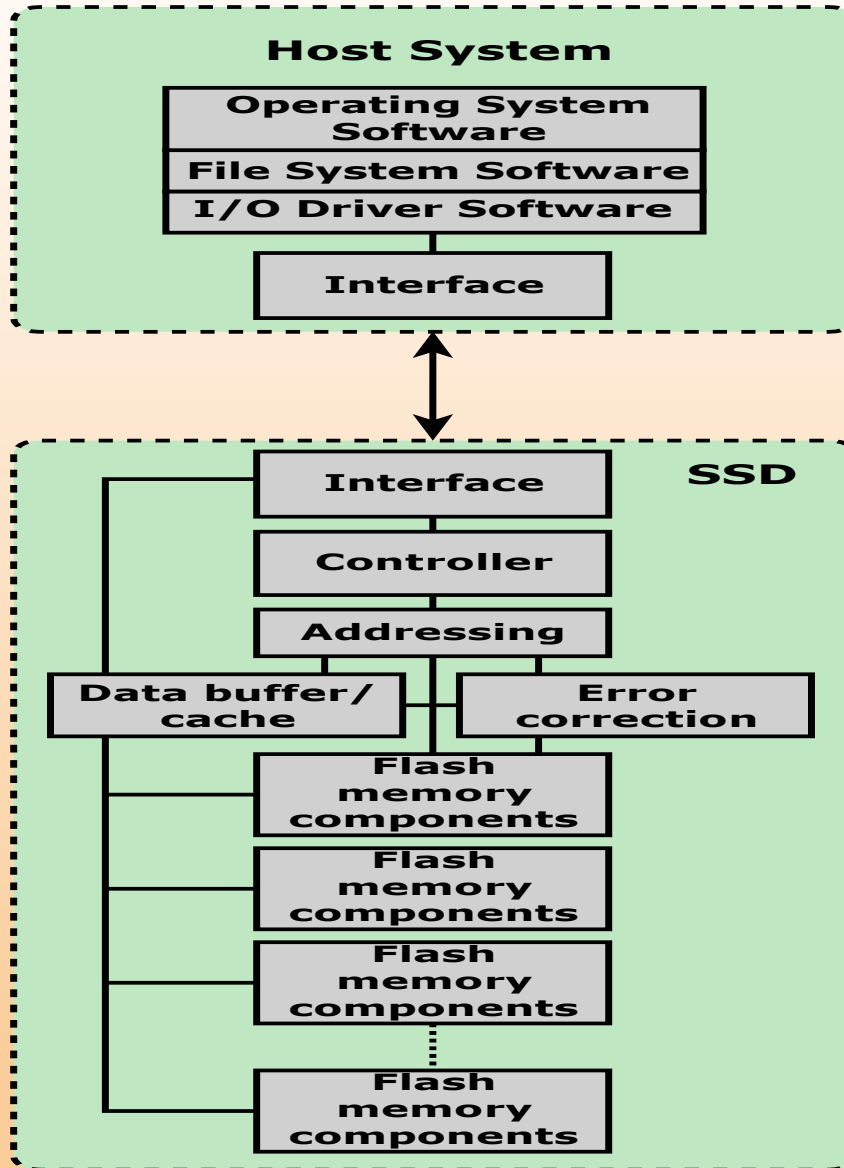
Host System

Operating System Software

File System Software

I/O Driver Software

Interface

SSD

Interface

Controller

Addressing

Data buffer/ cache

Error correction

Flash memory components

Flash memory components

Flash memory components

Flash memory components